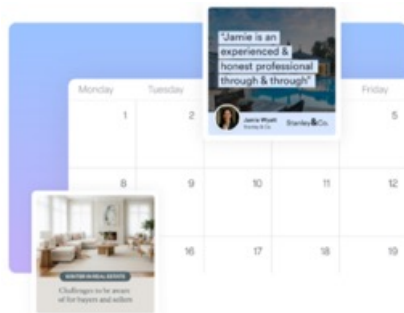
"Jamie is an experienced & honest professional through & through"

Jamie Wyatt
Stanley & Co.

Stanley&Co.

Monday

Tuesday

Friday

1

2

5

8

9

10

11

12

16

17

18

19

WINTER IN REAL ESTATE

Challenges to be aware of for buyers and sellers